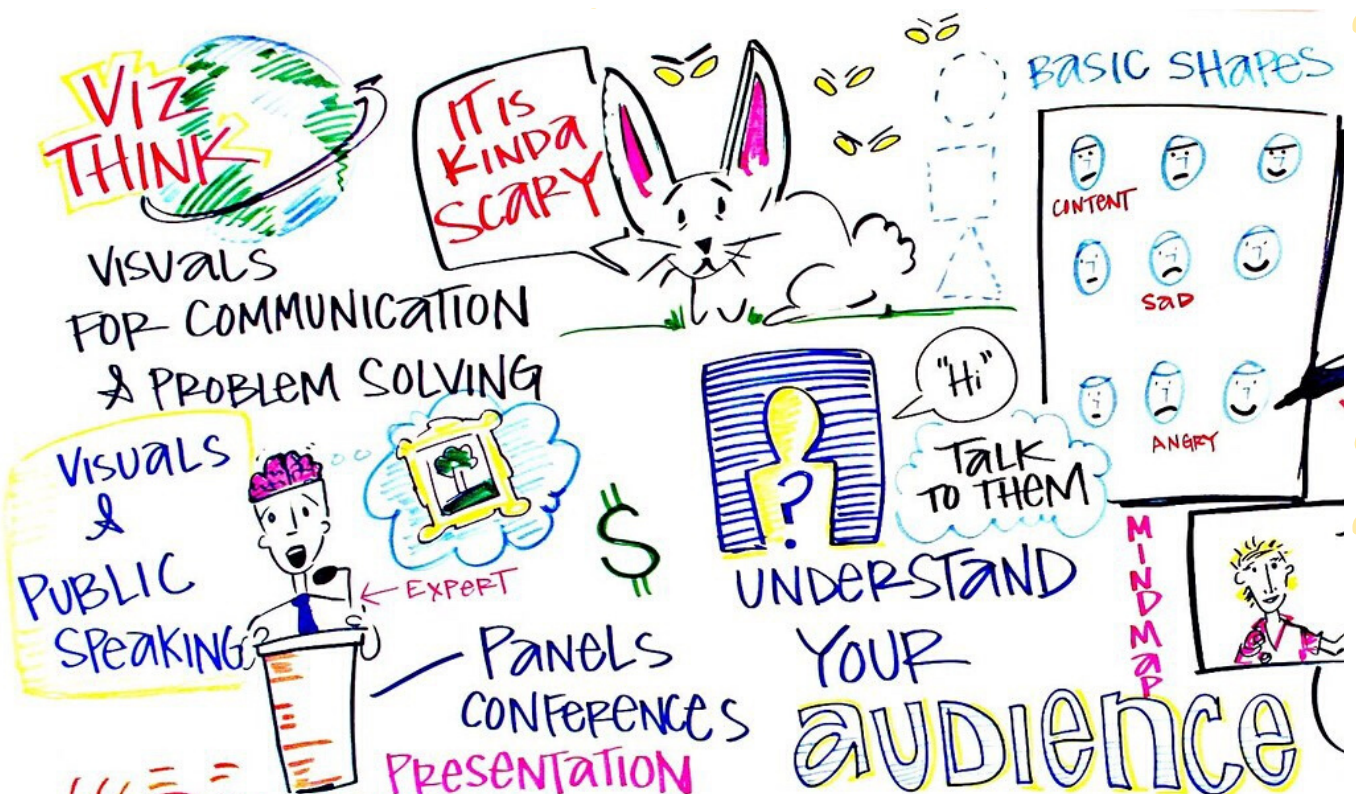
VIZ THINK

VISUALS FOR COMMUNICATION & PROBLEM SOLVING

IT IS KINDA SCARY

BASIC SHAPES

CONTENT

SAD

ANGRY

VISUALS & PUBLIC SPEAKING

EXPERT

$

"Hi"

TALK TO THEM

?

UNDERSTAND YOUR AUDIENCE

MINDMAP

PANELS CONFERENCES PRESENTATION